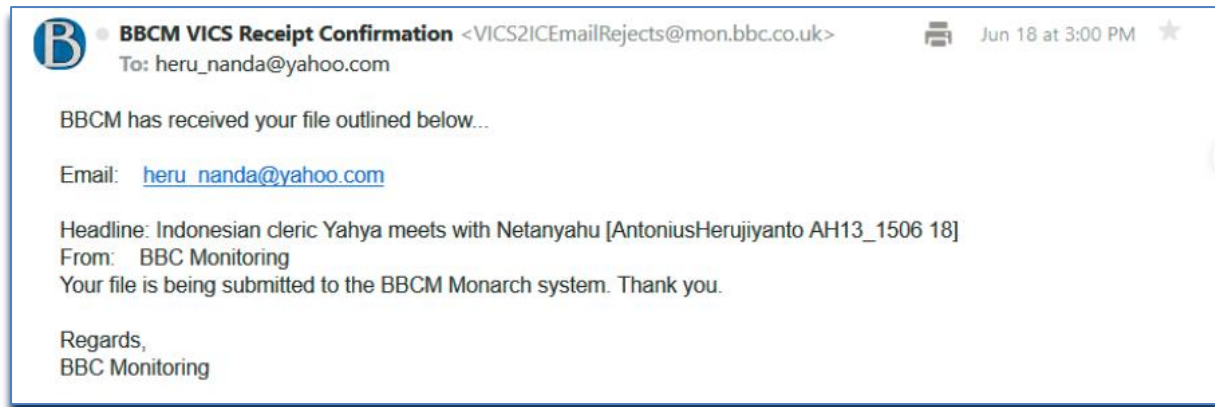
B BBCM VICS Receipt Confirmation <VICS2ICEmailRejects@mon.bbc.co.uk> Jun 18 at 3:00 PM
To: heru_nanda@yahoo.com

BBCM has received your file outlined below...

Email: heru_nanda@yahoo.com

Headline: Indonesian cleric Yahya meets with Netanyahu [AntoniusHerujiyanto AH13_1506 18]
From: BBC Monitoring
Your file is being submitted to the BBCM Monarch system. Thank you.

Regards,
BBC Monitoring